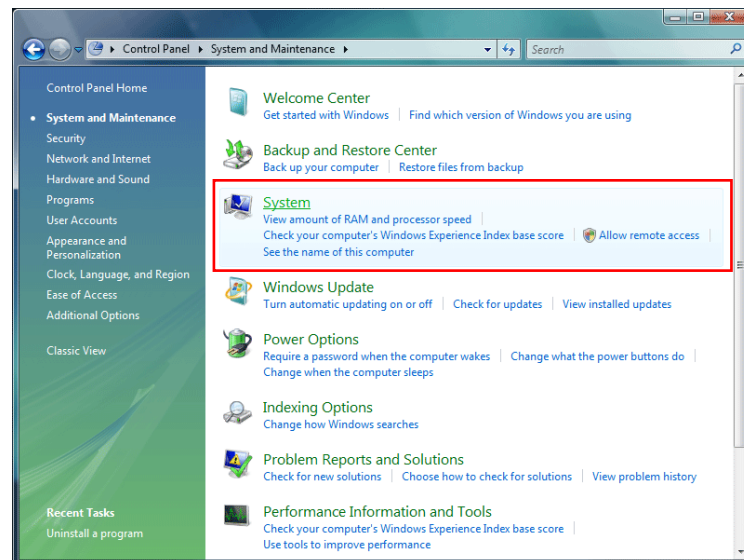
Control Panel ▸ System and Maintenance ▸

Search

Control Panel Home

System and Maintenance
Security
Network and Internet
Hardware and Sound
Programs
User Accounts
Appearance and Personalization
Clock, Language, and Region
Ease of Access
Additional Options

Classic View

Recent Tasks
Uninstall a program

Welcome Center
Get started with Windows | Find which version of Windows you are using

Backup and Restore Center
Back up your computer | Restore files from backup

System
View amount of RAM and processor speed |
Check your computer's Windows Experience Index base score | Allow remote access |
See the name of this computer

Windows Update
Turn automatic updating on or off | Check for updates | View installed updates

Power Options
Require a password when the computer wakes | Change what the power buttons do |
Change when the computer sleeps

Indexing Options
Change how Windows searches

Problem Reports and Solutions
Check for new solutions | Choose how to check for solutions | View problem history

Performance Information and Tools
Check your computer's Windows Experience Index base score
Use tools to improve performance